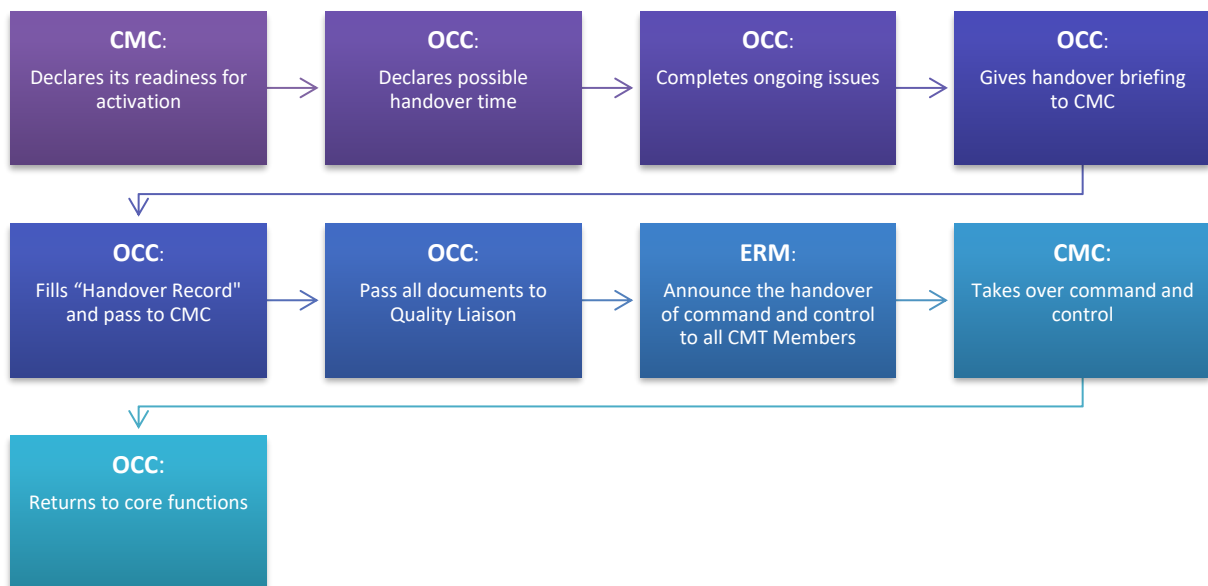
CMC:
Declares its readiness for activation

OCC:
Declares possible handover time

OCC:
Completes ongoing issues

OCC:
Gives handover briefing to CMC

OCC:
Fills “Handover Record" and pass to CMC

OCC:
Pass all documents to Quality Liaison

ERM:
Announce the handover of command and control to all CMT Members

CMC:
Takes over command and control

OCC:
Returns to core functions